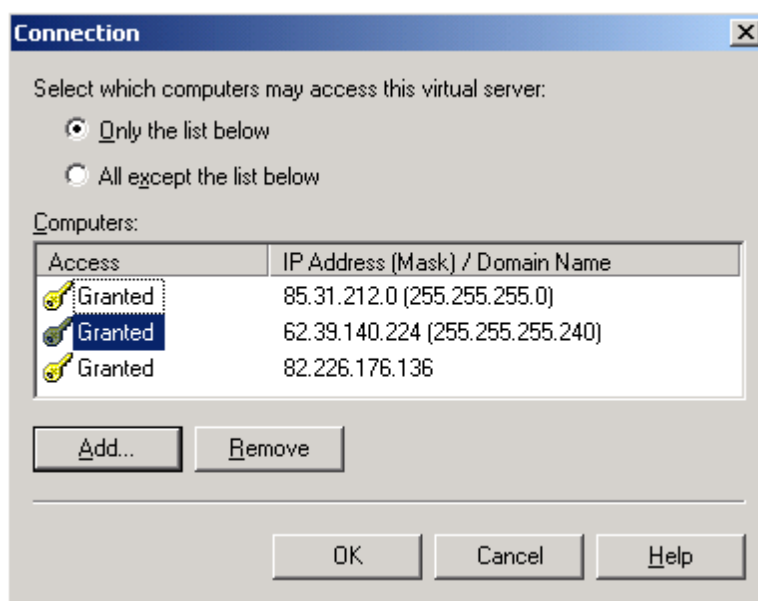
Connection

Select which computers may access this virtual server:

Only the list below

All except the list below

Computers:

| Access | IP Address (Mask) / Domain Name |
|---|---|
| Granted | 85.31.212.0 (255.255.255.0) |
| Granted | 62.39.140.224 (255.255.255.240) |
| Granted | 82.226.176.136 |

Add...

Remove

OK

Cancel

Help